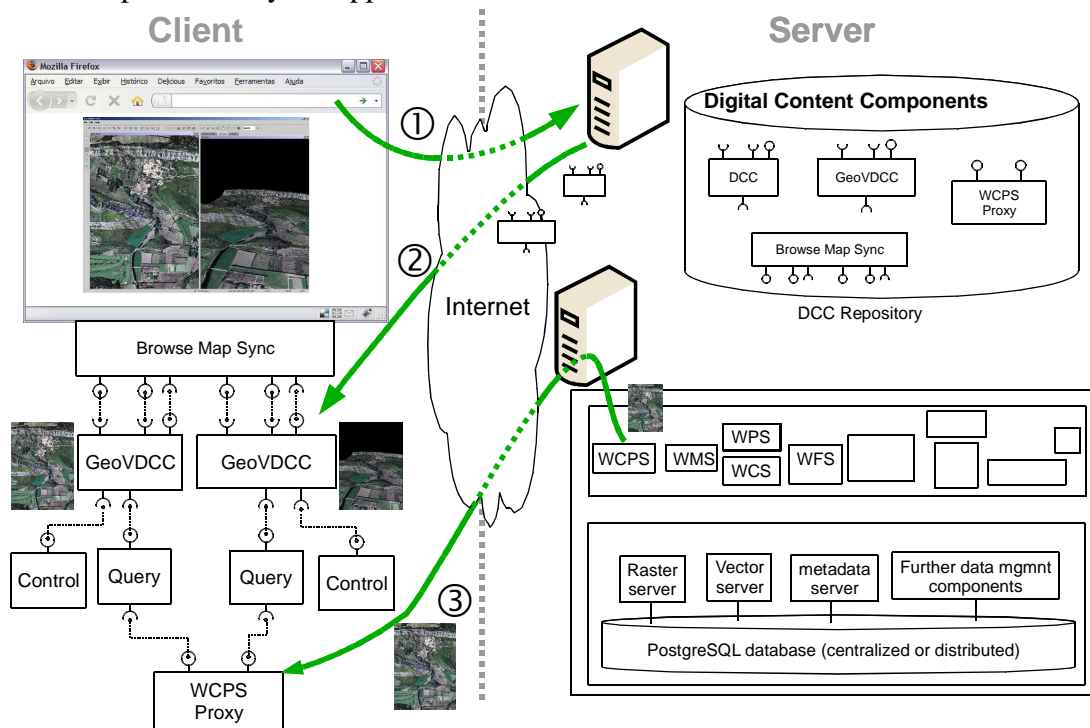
Client

Server

Mozilla Firefox

Arquivo Editar Exibir Histórico Delicious Favoritos Ferramentas Ajuda

①

②

③

Digital Content Components

DCC

GeoVDCC

WCPS Proxy

Browse Map Sync

DCC Repository

Internet

Browse Map Sync

GeoVDCC

GeoVDCC

Control

Query

Query

Control

WCPS Proxy

WCPS

WMS

WPS

WCS

WFS

Raster server

Vector server

metadata server

Further data mgmnt components

PostgreSQL database (centralized or distributed)